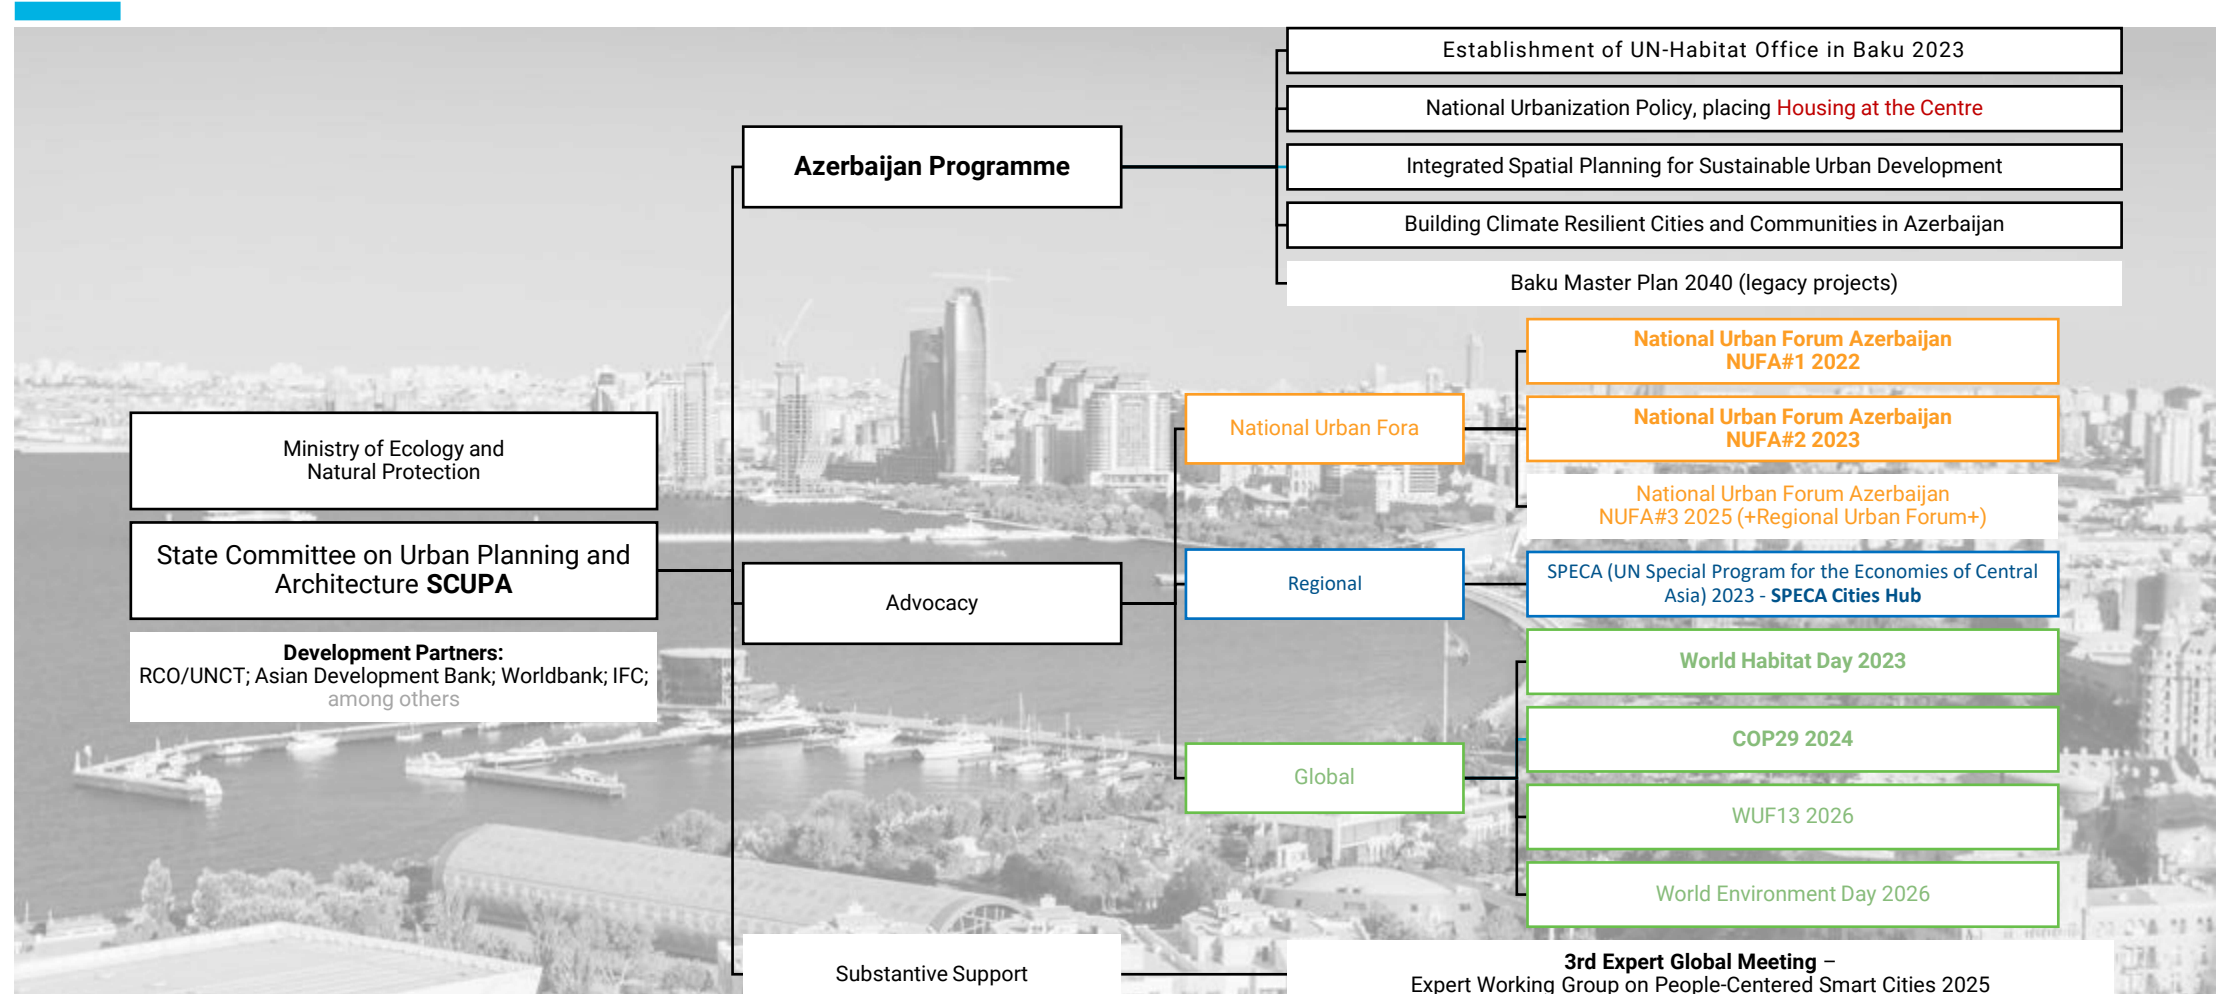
Establishment of UN-Habitat Office in Baku 2023

National Urbanization Policy, placing Housing at the Centre

Integrated Spatial Planning for Sustainable Urban Development

Building Climate Resilient Cities and Communities in Azerbaijan

Baku Master Plan 2040 (legacy projects)

Azerbaijan Programme

Ministry of Ecology and Natural Protection

State Committee on Urban Planning and Architecture **SCUPA**

**Development Partners:**
RCO/UNCT; Asian Development Bank; Worldbank; IFC; among others

Advocacy

National Urban Fora

National Urban Forum Azerbaijan NUFA#1 2022

National Urban Forum Azerbaijan NUFA#2 2023

National Urban Forum Azerbaijan NUFA#3 2025 (+Regional Urban Forum+)

Regional

SPECA (UN Special Program for the Economies of Central Asia) 2023 - **SPECA Cities Hub**

Global

World Habitat Day 2023

COP29 2024

WUF13 2026

World Environment Day 2026

Substantive Support

**3rd Expert Global Meeting** –
Expert Working Group on People-Centered Smart Cities 2025